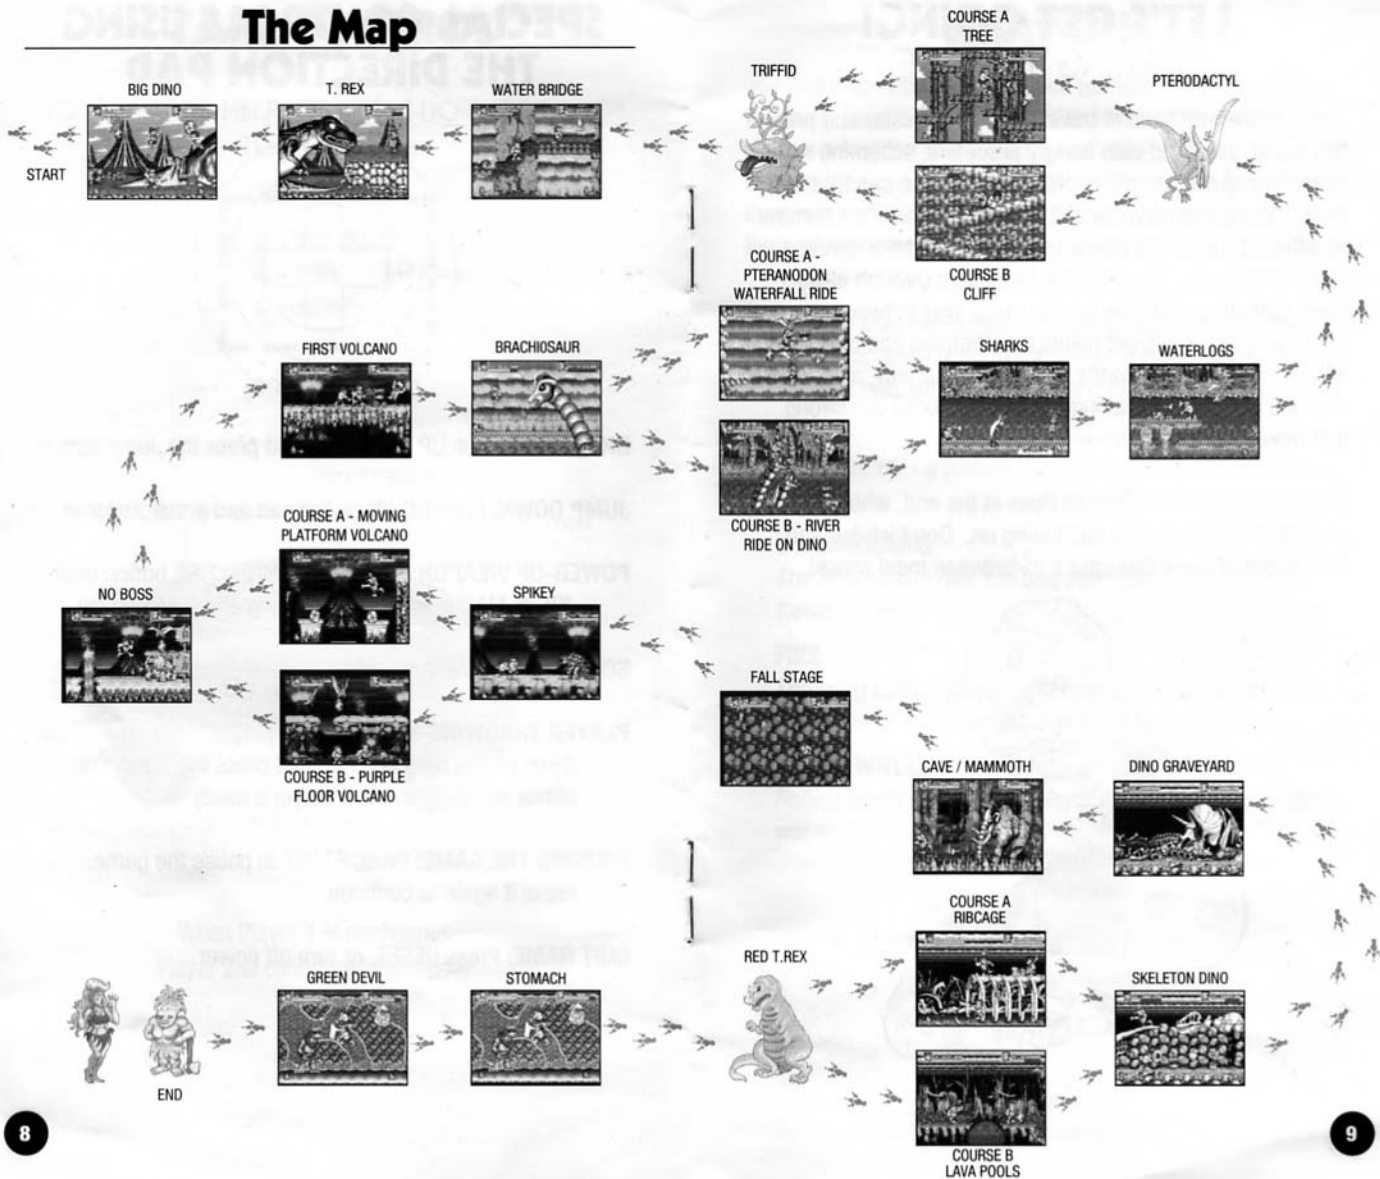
The Map

BIG DINO

START

T. REX

WATER BRIDGE

FIRST VOLCANO

BRACHIOSAUR

COURSE A - MOVING PLATFORM VOLCANO

NO BOSS

SPIKEY

COURSE B - PURPLE FLOOR VOLCANO

GREEN DEVIL

STOMACH

END

8

TRIFFID

COURSE A TREE

PTERODACTYL

COURSE B CLIFF

COURSE A - PTERANODON WATERFALL RIDE

SHARKS

WATERLOGS

COURSE B - RIVER RIDE ON DINO

FALL STAGE

CAVE / MAMMOTH

DINO GRAVEYARD

COURSE A RIBCAGE

RED T.REX

SKELETON DINO

COURSE B LAVA POOLS

9